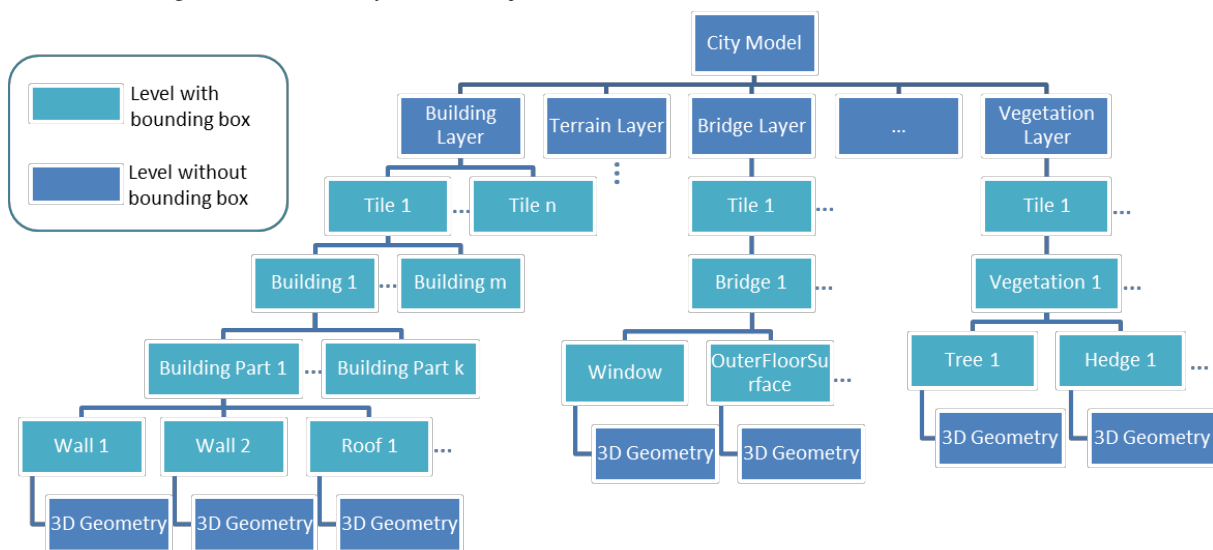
Level with bounding box

Level without bounding box

City Model

Building Layer

Terrain Layer

Bridge Layer

...

Vegetation Layer

Tile 1

...

Tile n

Tile 1

...

Tile 1

...

Building 1

...

Building m

Bridge 1

...

Vegetation 1

...

Building Part 1

...

Building Part k

Window

OuterFloorSurface

...

Tree 1

Hedge 1

...

Wall 1

Wall 2

Roof 1

...

3D Geometry

3D Geometry

3D Geometry

3D Geometry

3D Geometry

3D Geometry

3D Geometry